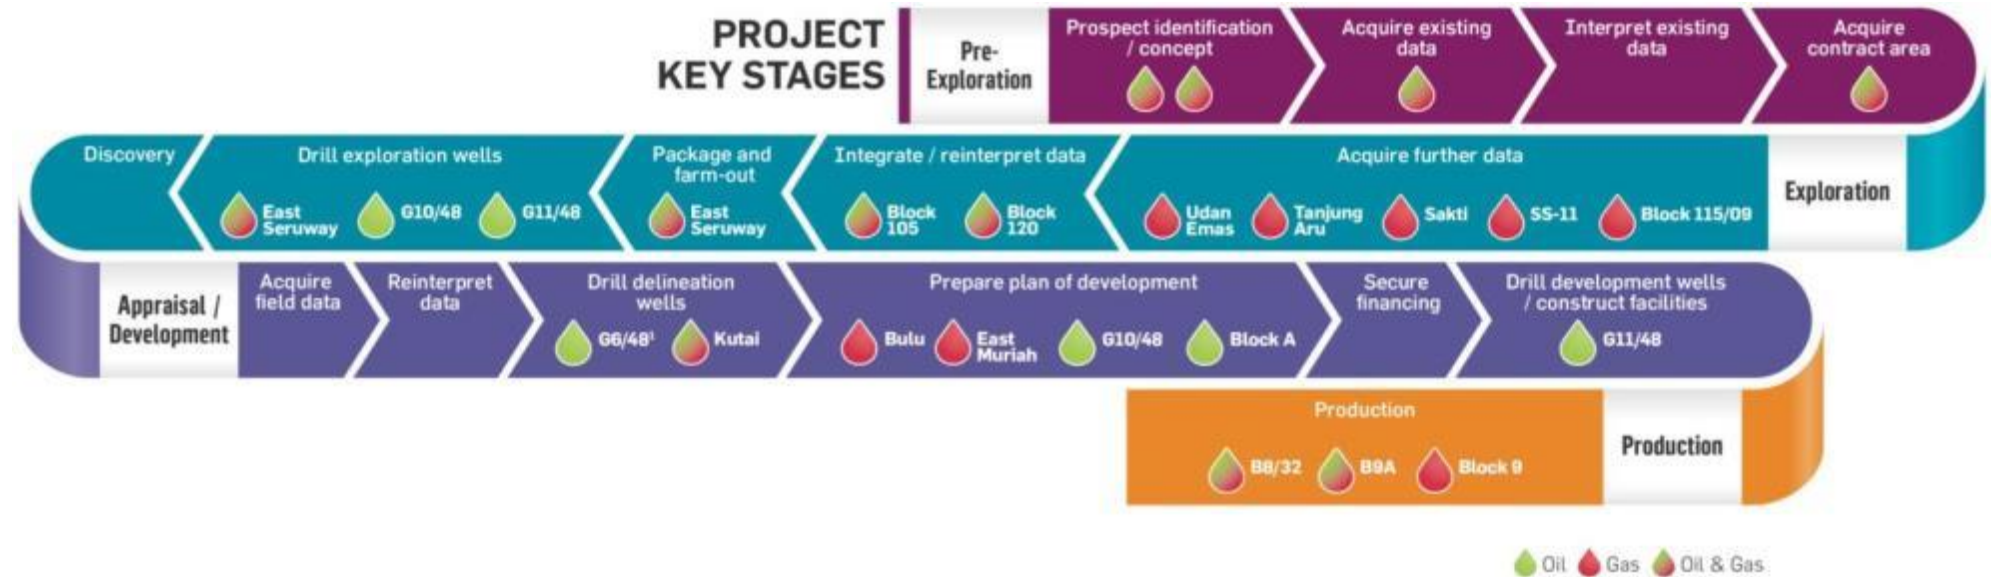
PROJECT KEY STAGES

Pre-Exploration

Prospect identification / concept

Acquire existing data

Interpret existing data

Acquire contract area

Exploration

Acquire further data

Udan Emas Tanjung Aru Sakti SS-11 Block 115/09

Integrate / reinterpret data

Block 105 Block 120

Package and farm-out

East Seruway

Drill exploration wells

East Seruway G10/48 G11/48

Discovery

Appraisal / Development

Acquire field data

Reinterpret data

Drill delineation wells

G6/48¹ Kutai

Prepare plan of development

Bulu East Muriah G10/48 Block A

Secure financing

Drill development wells / construct facilities

G11/48

Production

B8/32 B9A Block 9

Production

Oil Gas Oil & Gas